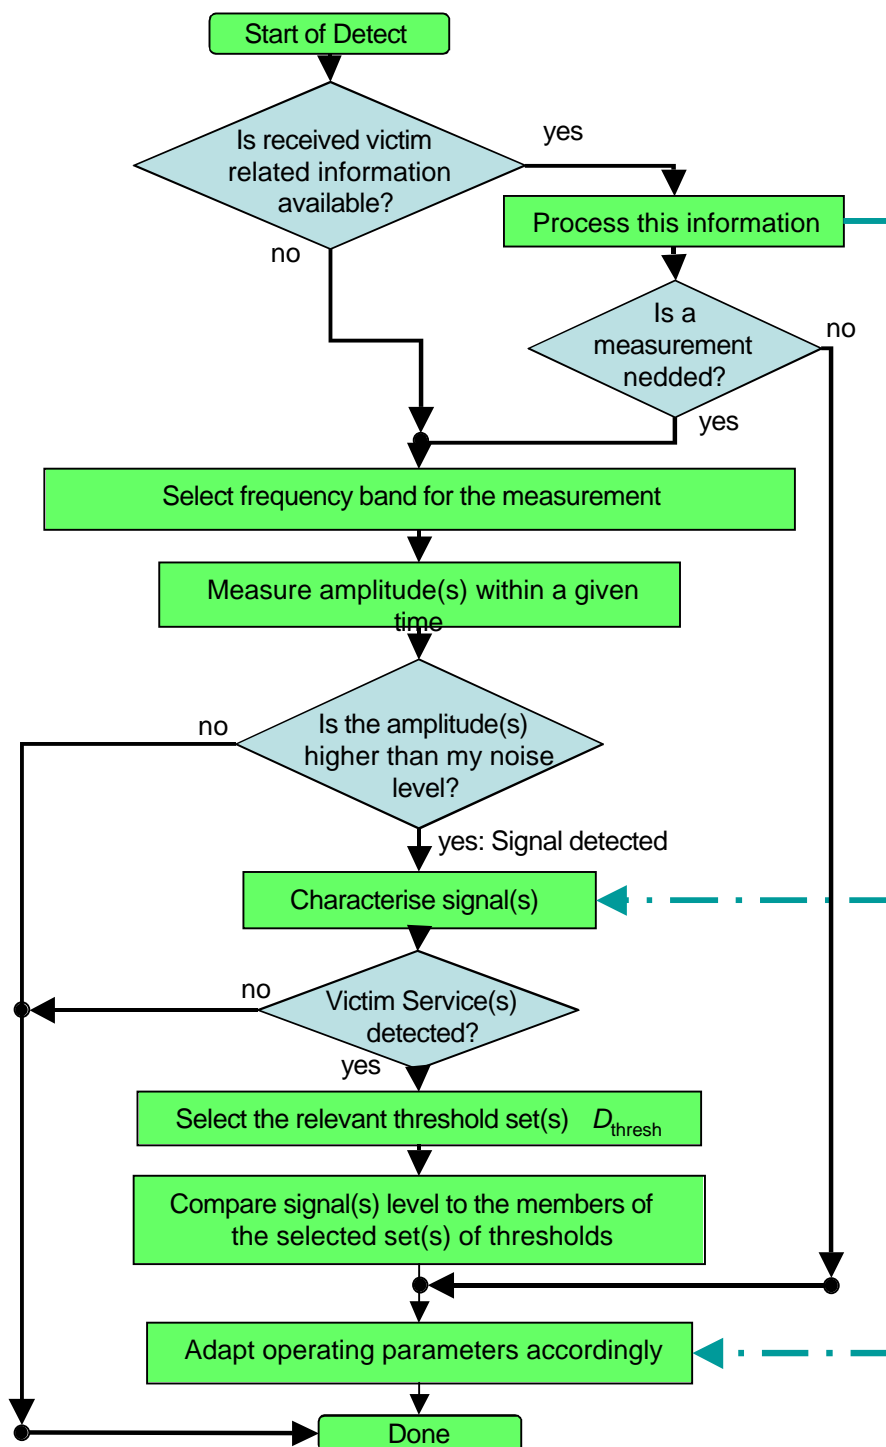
Start of Detect

Is received victim related information available?

yes

no

Process this information

Is a measurement nedded?

no

yes

Select frequency band for the measurement

Measure amplitude(s) within a given time

no

Is the amplitude(s) higher than my noise level?

yes: Signal detected

Characterise signal(s)

no

Victim Service(s) detected?

yes

Select the relevant threshold set(s) $D_{\text{thresh}}$

Compare signal(s) level to the members of the selected set(s) of thresholds

Adapt operating parameters accordingly

Done